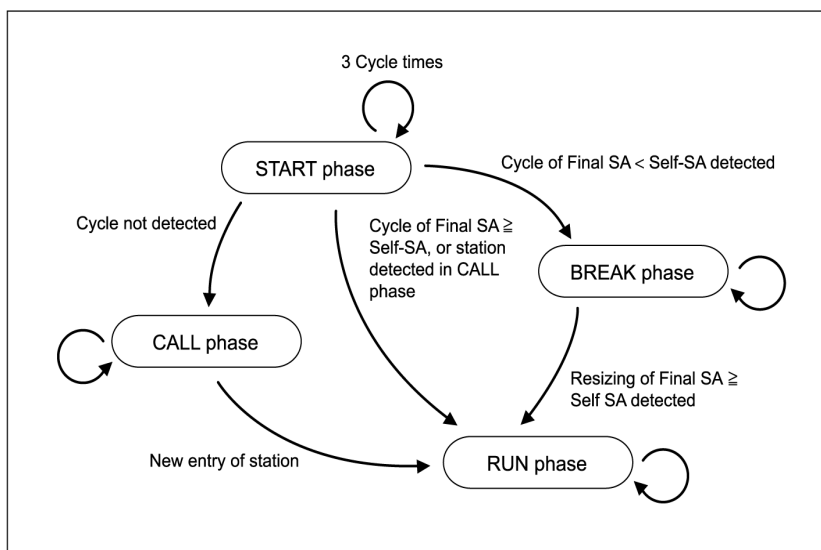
3 Cycle times

START phase

Cycle of Final SA < Self-SA detected

Cycle not detected

Cycle of Final SA ≧ Self-SA, or station detected in CALL phase

BREAK phase

CALL phase

Resizing of Final SA ≧ Self SA detected

New entry of station

RUN phase